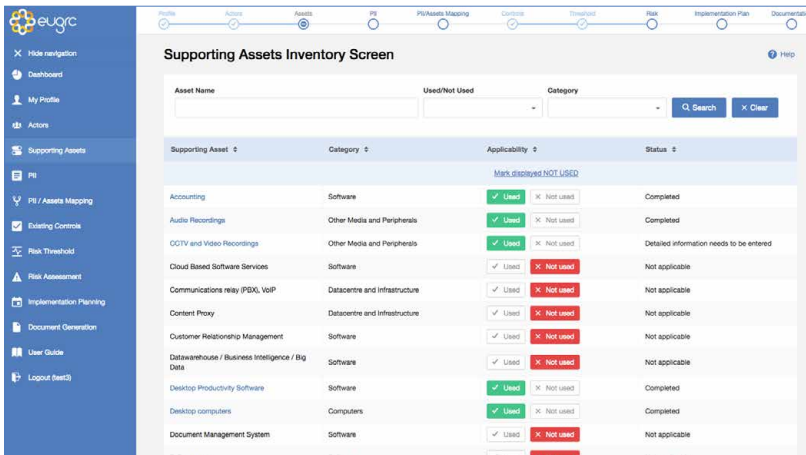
eugrc

Profile Actors Assets PII PII/Assets Mapping Controls Threshold Risk Implementation Plan Documentati

× Hide navigation
Dashboard
My Profile
Actors
Supporting Assets
PII
PII / Assets Mapping
Existing Controls
Risk Threshold
Risk Assessment
Implementation Planning
Document Generation
User Guide
Logout (test3)

Supporting Assets Inventory Screen

Help

Asset Name

Used/Not Used

Category

Search

× Clear

| Supporting Asset ⇕ | Category ⇕ | Applicability ⇕ | Status ⇕ |
|---|---|---|---|
| | | Mark displayed NOT USED | |
| Accounting | Software | ✓ Used × Not used | Completed |
| Audio Recordings | Other Media and Peripherals | ✓ Used × Not used | Completed |
| CCTV and Video Recordings | Other Media and Peripherals | ✓ Used × Not used | Detailed information needs to be entered |
| Cloud Based Software Services | Software | ✓ Used × Not used | Not applicable |
| Communications relay (PBX), VoIP | Datacentre and Infrastructure | ✓ Used × Not used | Not applicable |
| Content Proxy | Datacentre and Infrastructure | ✓ Used × Not used | Not applicable |
| Customer Relationship Management | Software | ✓ Used × Not used | Not applicable |
| Datawarehouse / Business Intelligence / Big Data | Software | ✓ Used × Not used | Not applicable |
| Desktop Productivity Software | Software | ✓ Used × Not used | Completed |
| Desktop computers | Computers | ✓ Used × Not used | Completed |
| Document Management System | Software | ✓ Used × Not used | Not applicable |